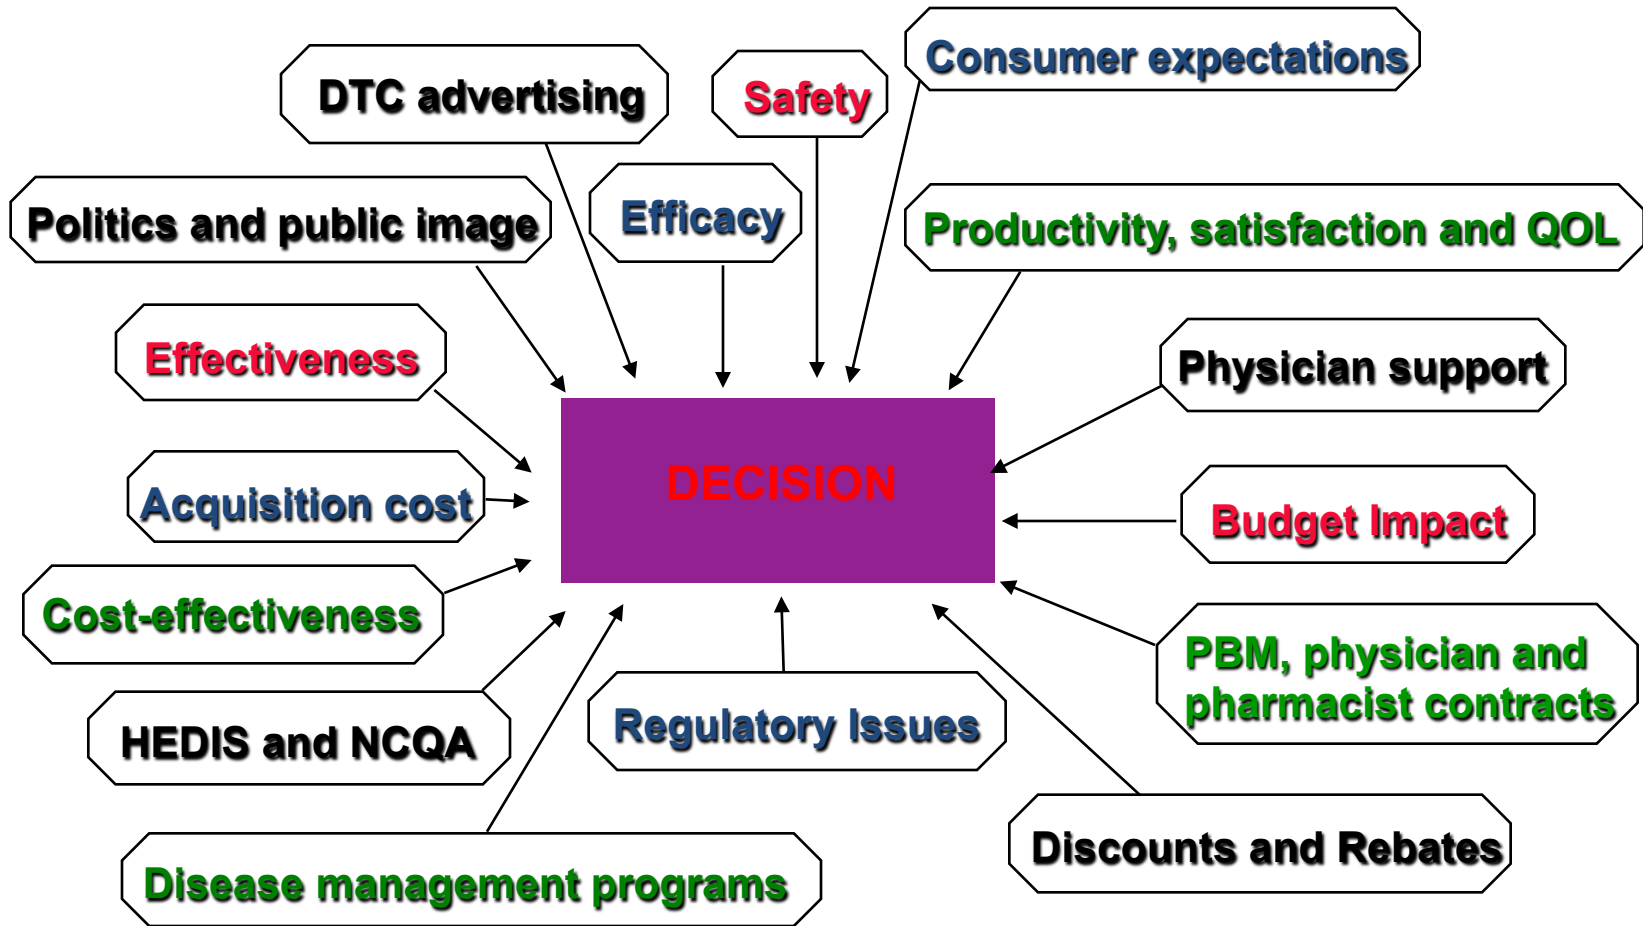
Consumer expectations

DTC advertising

Safety

Efficacy

Politics and public image

Productivity, satisfaction and QOL

Effectiveness

Physician support

DECISION

Acquisition cost

Budget Impact

Cost-effectiveness

PBM, physician and pharmacist contracts

HEDIS and NCQA

Regulatory Issues

Discounts and Rebates

Disease management programs